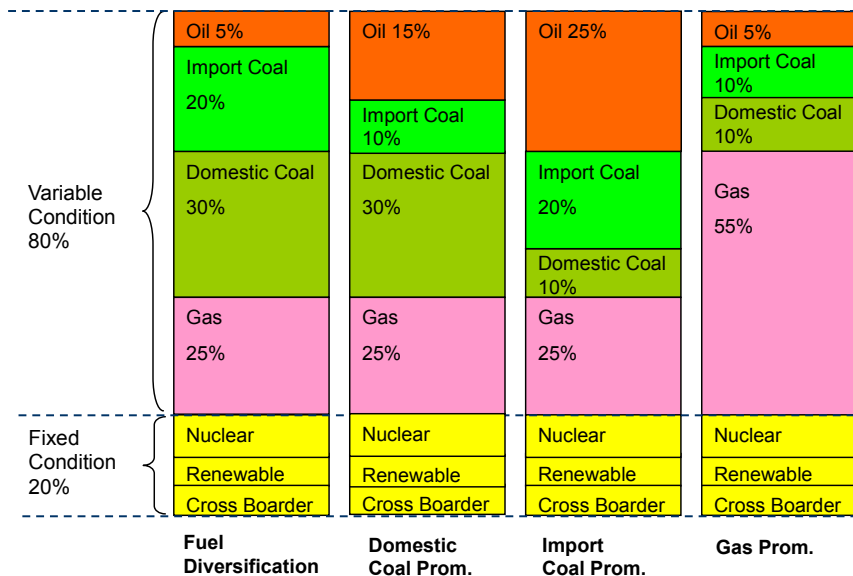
Variable Condition 80%

Fixed Condition 20%

Oil 5%
Import Coal 20%
Domestic Coal 30%
Gas 25%
Nuclear
Renewable
Cross Boarder

Oil 15%
Import Coal 10%
Domestic Coal 30%
Gas 25%
Nuclear
Renewable
Cross Boarder

Oil 25%
Import Coal 20%
Domestic Coal 10%
Gas 25%
Nuclear
Renewable
Cross Boarder

Oil 5%
Import Coal 10%
Domestic Coal 10%
Gas 55%
Nuclear
Renewable
Cross Boarder

Fuel Diversification

Domestic Coal Prom.

Import Coal Prom.

Gas Prom.